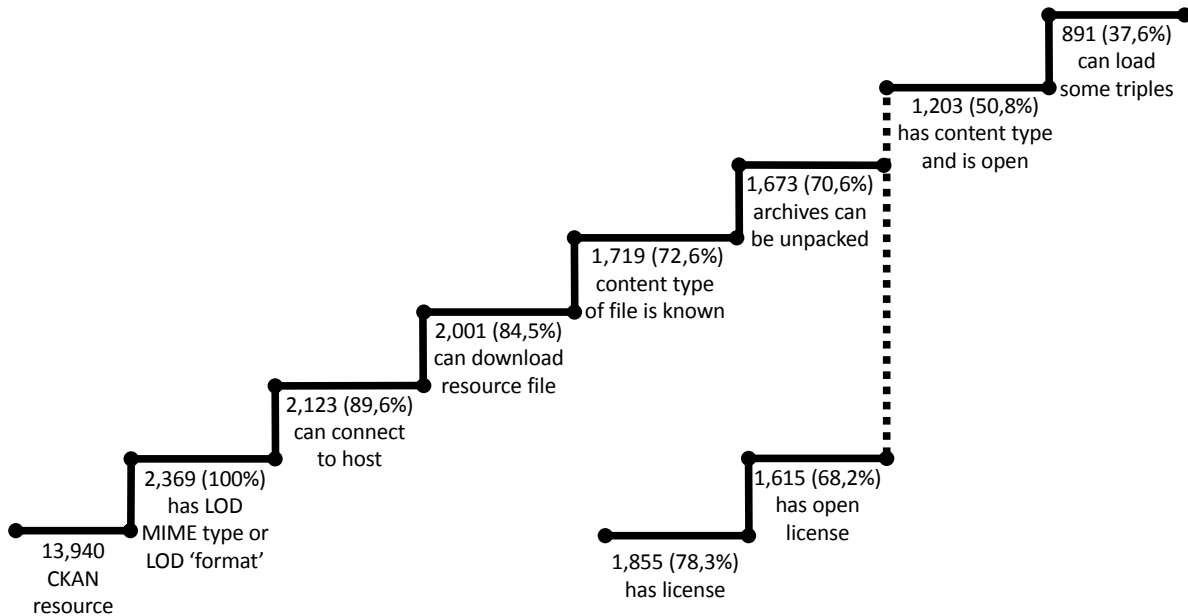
891 (37,6%)
can load
some triples

1,203 (50,8%)
has content type
and is open

1,673 (70,6%)
archives can
be unpacked

1,719 (72,6%)
content type
of file is known

2,001 (84,5%)
can download
resource file

2,123 (89,6%)
can connect
to host

2,369 (100%)
has LOD
MIME type or
LOD 'format'

13,940
CKAN
resource

1,615 (68,2%)
has open
license

1,855 (78,3%)
has license